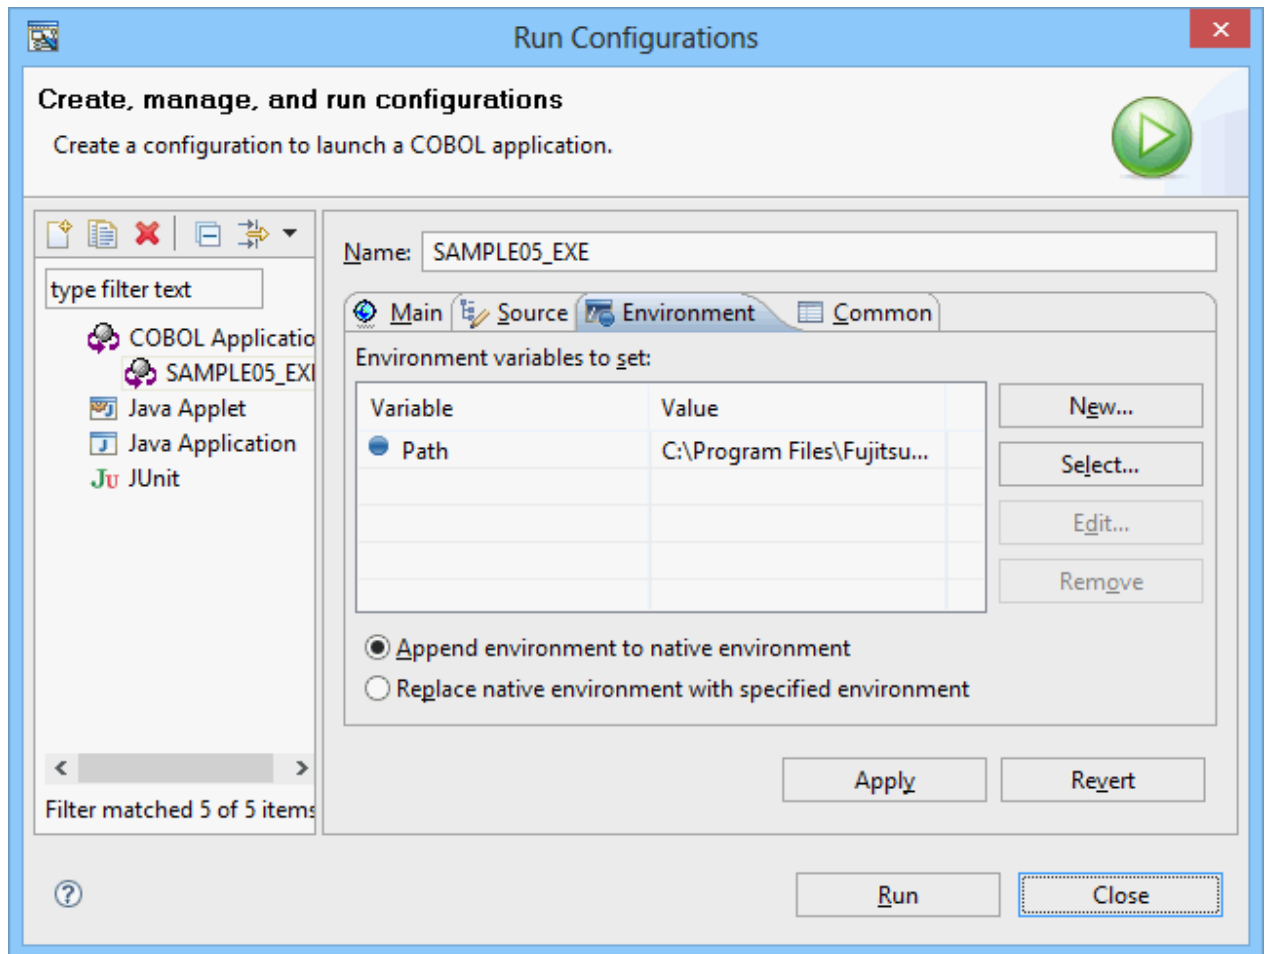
Run Configurations

Create, manage, and run configurations

Create a configuration to launch a COBOL application.

type filter text

COBOL Applicatio
SAMPLE05_EXI
Java Applet
Java Application
JUnit

Filter matched 5 of 5 items

Name: SAMPLE05_EXE

Main | Source | Environment | Common

Environment variables to set:

| Variable | Value |
|---|---|
| Path | C:\Program Files\Fujitsu... |

New...
Select...
Edit...
Remove

Append environment to native environment
Replace native environment with specified environment

Apply
Revert

Run
Close